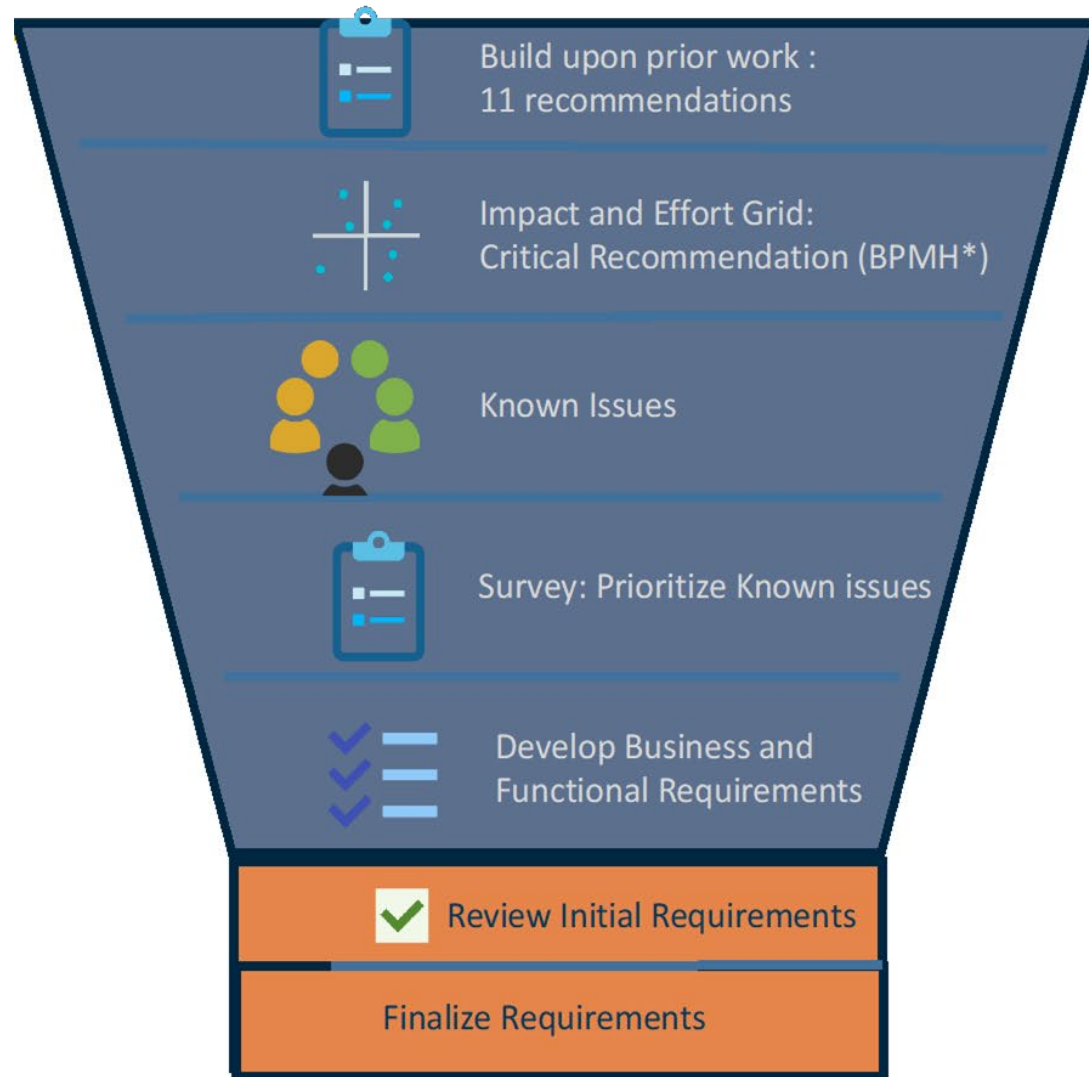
Build upon prior work :
11 recommendations

Impact and Effort Grid:
Critical Recommendation (BPMH*)

Known Issues

Survey: Prioritize Known issues

Develop Business and
Functional Requirements

Review Initial Requirements

Finalize Requirements